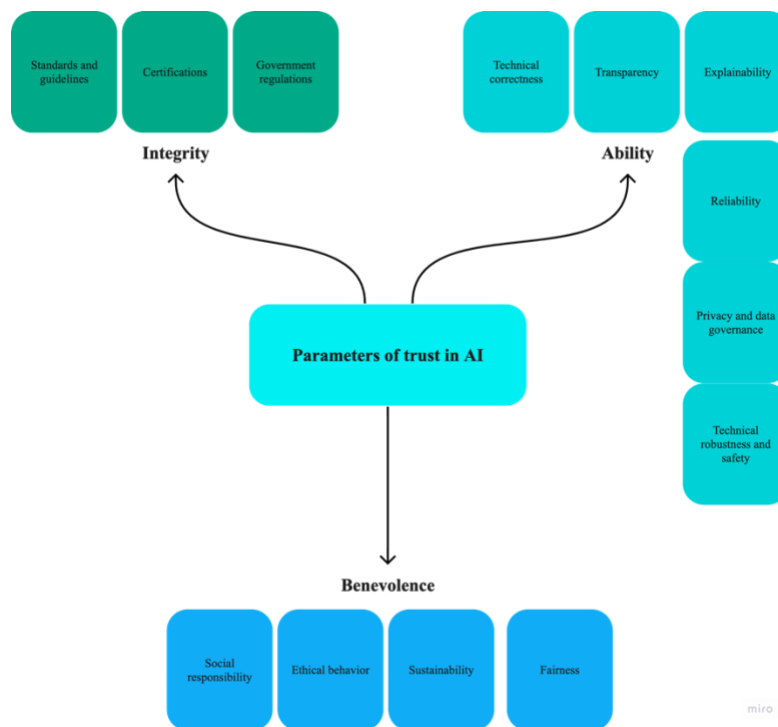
Standards and guidelines

Certifications

Government regulations

Integrity

Technical correctness

Transparency

Explainability

Ability

Reliability

Privacy and data governance

Technical robustness and safety

Parameters of trust in AI

Benevolence

Social responsibility

Ethical behavior

Sustainability

Fairness

miro